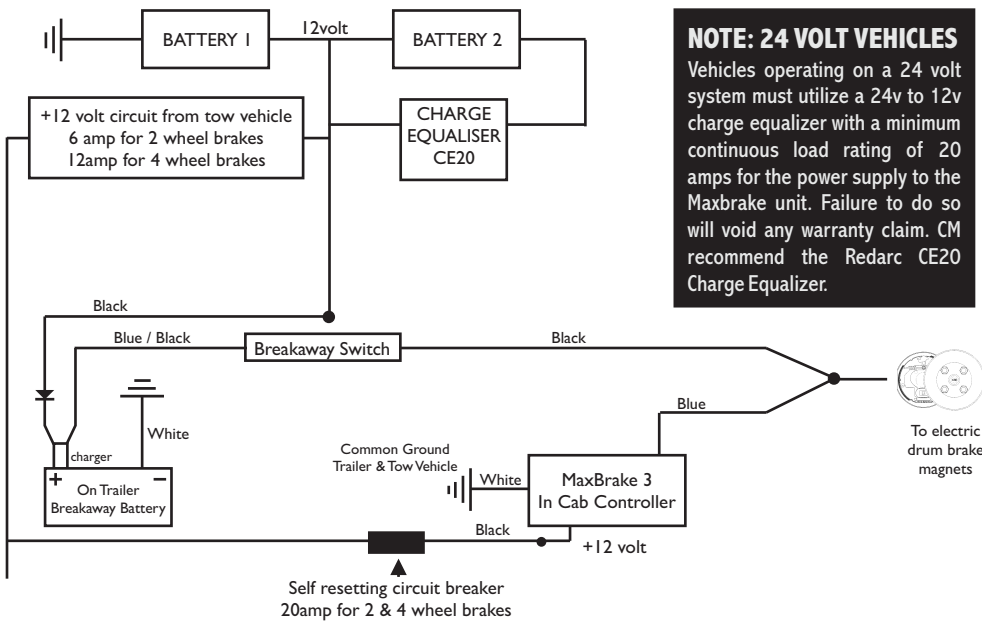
BATTERY 1

12volt

BATTERY 2

+12 volt circuit from tow vehicle
6 amp for 2 wheel brakes
12amp for 4 wheel brakes

CHARGE EQUALISER CE20

NOTE: 24 VOLT VEHICLES

Vehicles operating on a 24 volt system must utilize a 24v to 12v charge equalizer with a minimum continuous load rating of 20 amps for the power supply to the Maxbrake unit. Failure to do so will void any warranty claim. CM recommend the Redarc CE20 Charge Equalizer.

Black

Blue / Black

Breakaway Switch

Black

Blue

White

charger

+ −

On Trailer
Breakaway Battery

Common Ground
Trailer & Tow Vehicle

White

MaxBrake 3
In Cab Controller

To electric drum brake magnets

Black

+12 volt

Self resetting circuit breaker
20amp for 2 & 4 wheel brakes